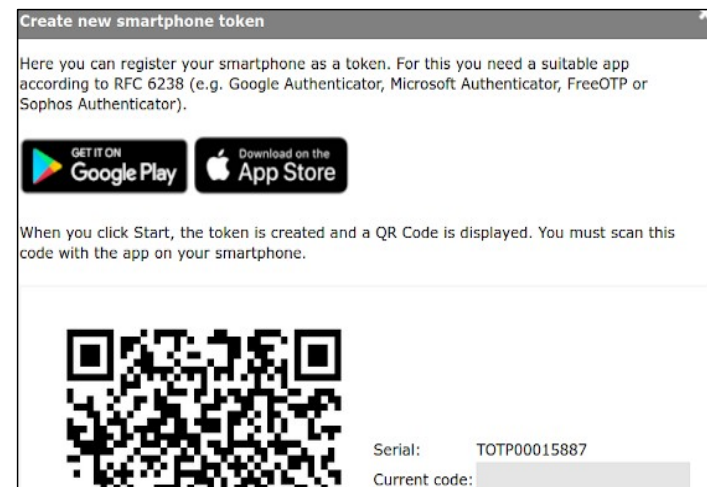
Create new smartphone token

Here you can register your smartphone as a token. For this you need a suitable app according to RFC 6238 (e.g. Google Authenticator, Microsoft Authenticator, FreeOTP or Sophos Authenticator).

GET IT ON Google Play

Download on the App Store

When you click Start, the token is created and a QR Code is displayed. You must scan this code with the app on your smartphone.

Serial: TOTP00015887

Current code: